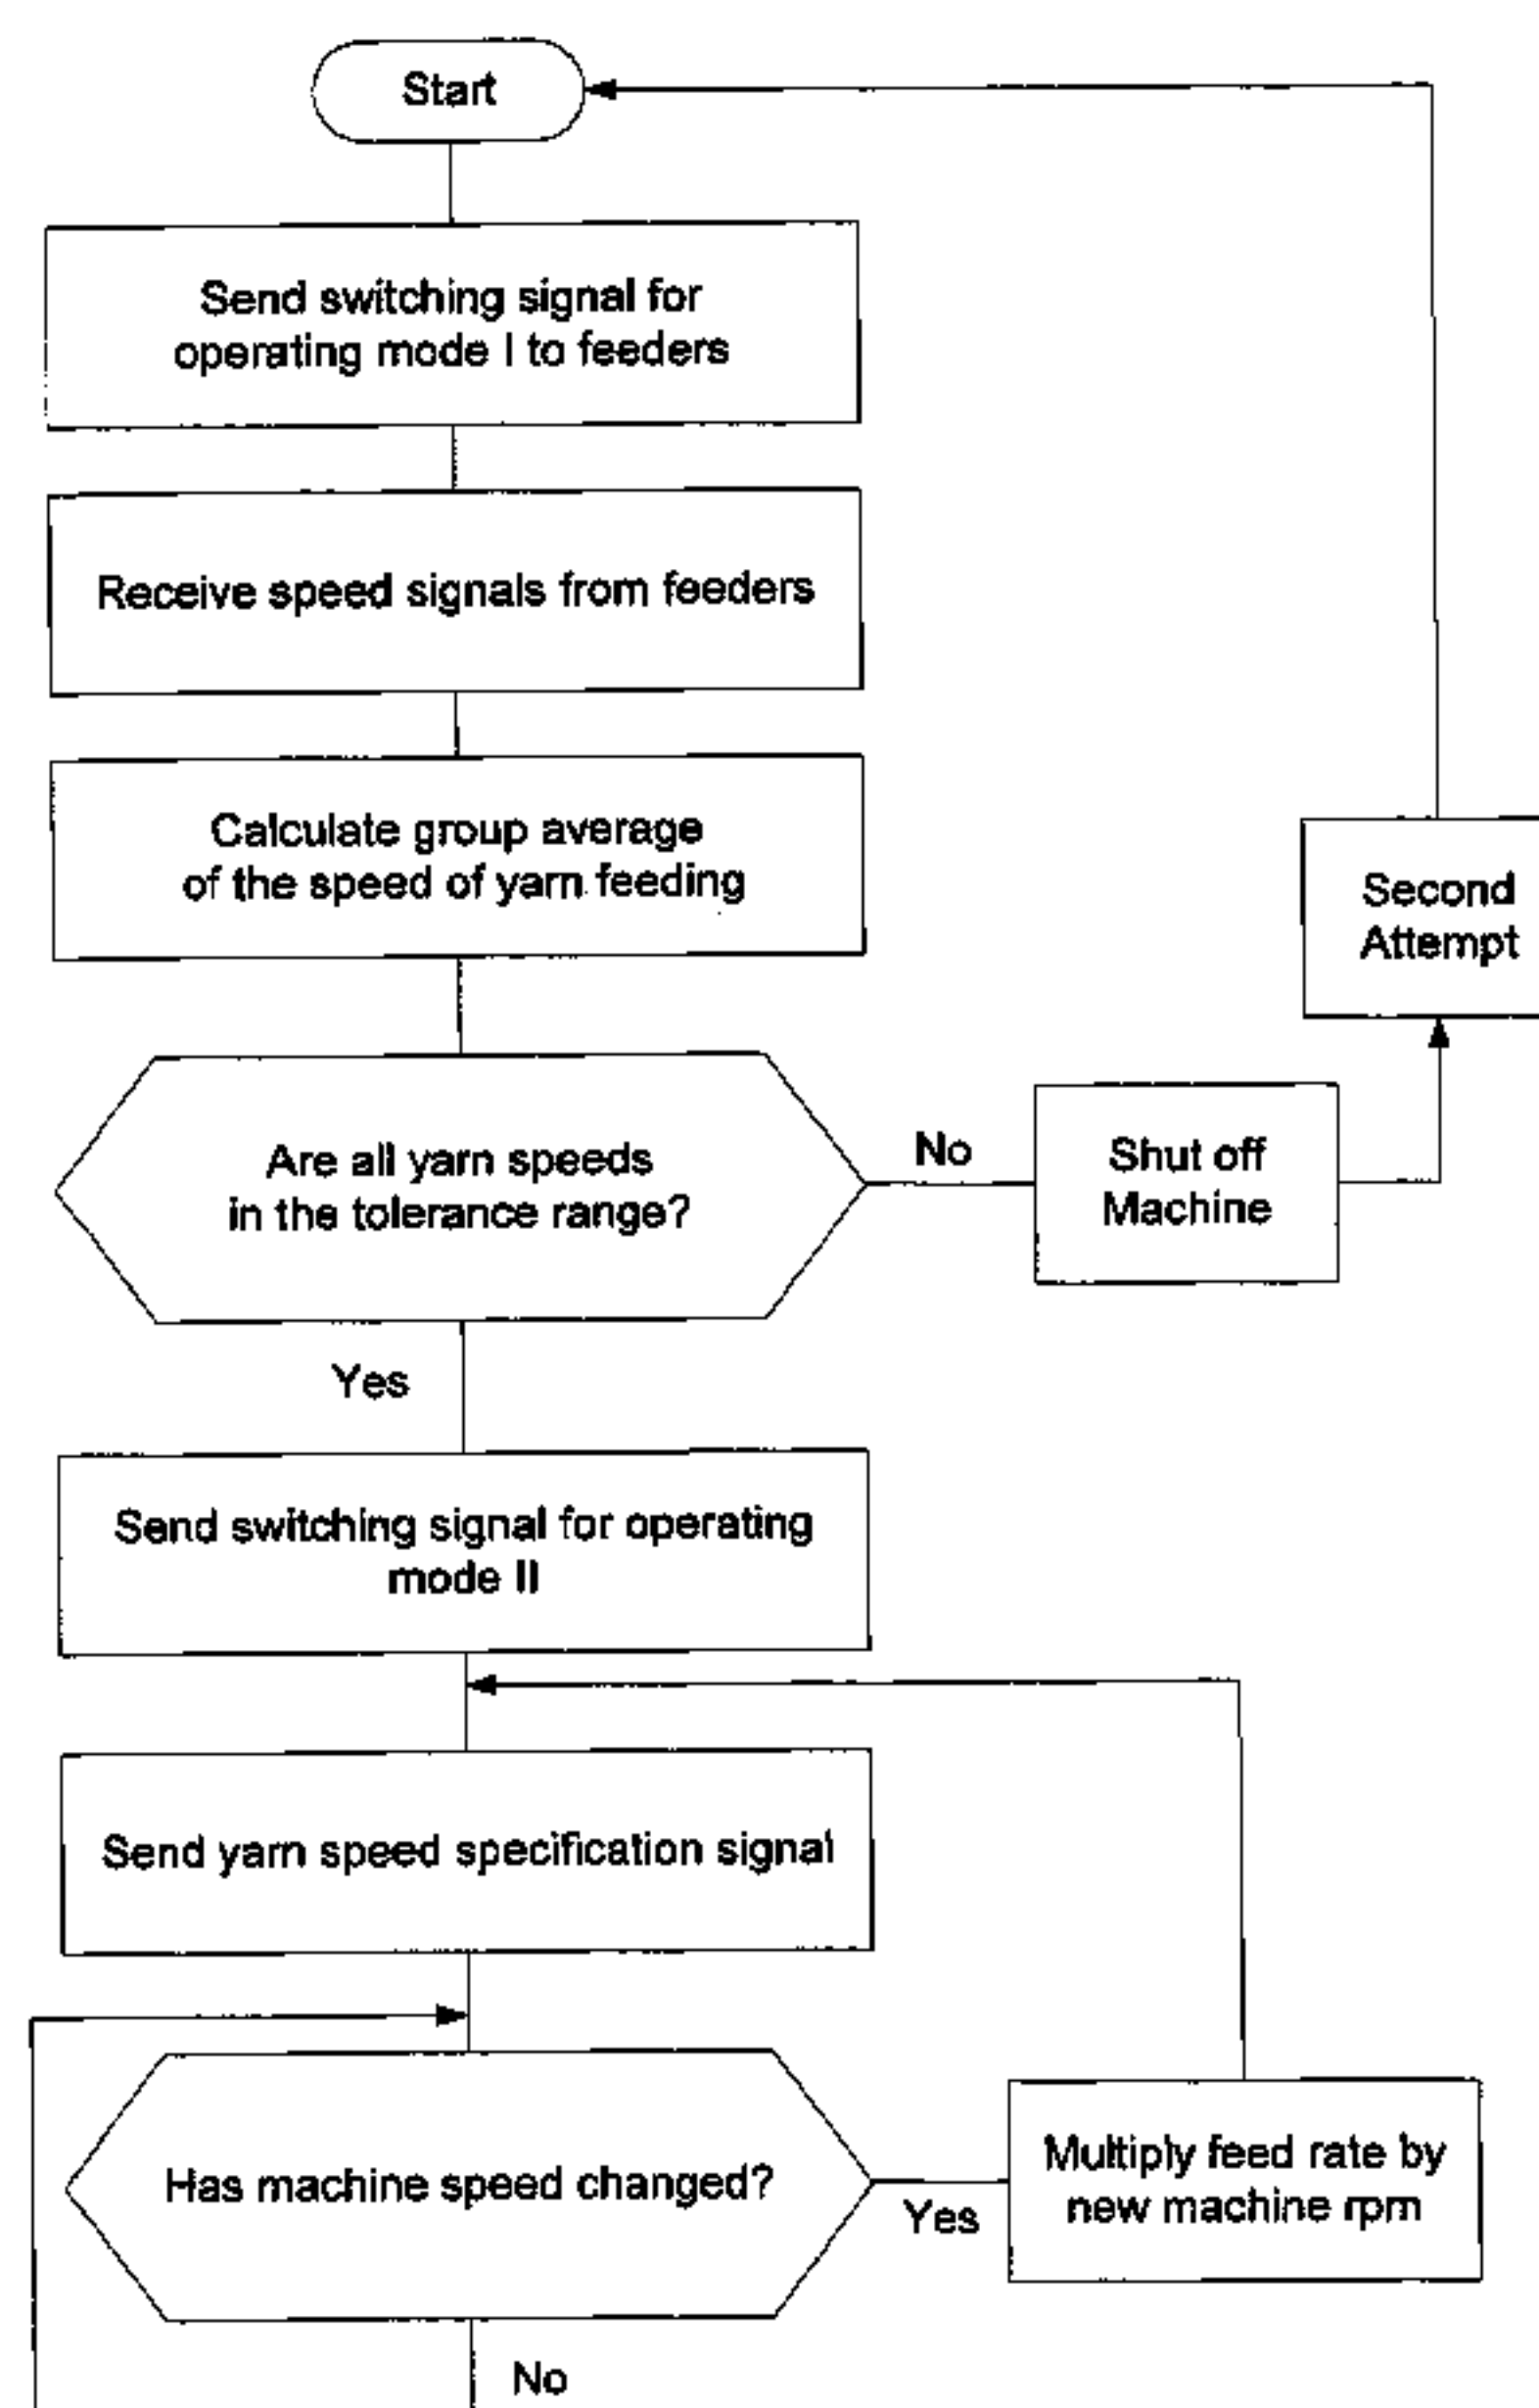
Start

Send switching signal for operating mode I to feeders

Receive speed signals from feeders

Calculate group average of the speed of yarn feeding

Are all yarn speeds in the tolerance range?

No

Shut off Machine

Second Attempt

Yes

Send switching signal for operating mode II

Send yarn speed specification signal

Has machine speed changed?

Yes

Multiply feed rate by new machine rpm

No